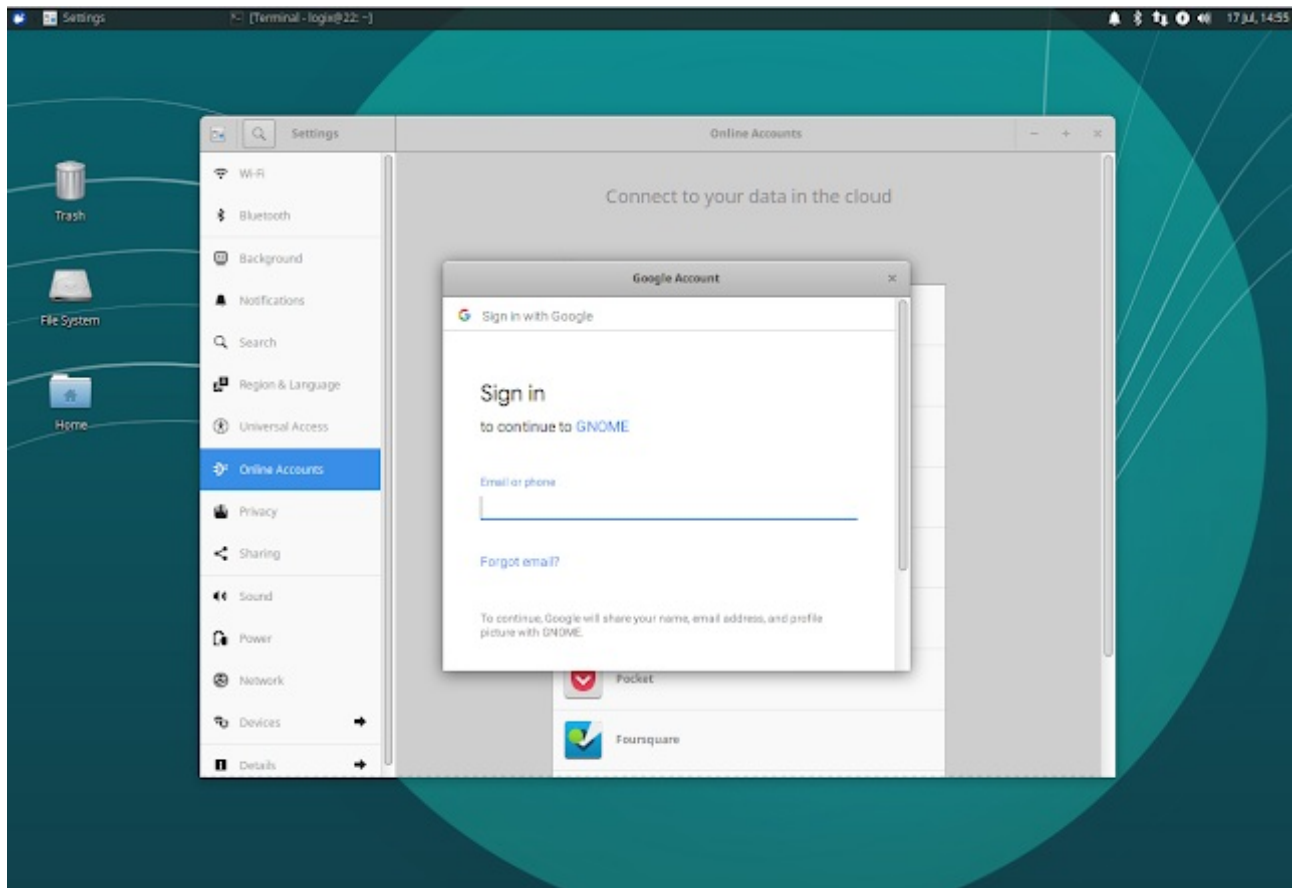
Settings
[Terminal - logix@22: ~]
17 jul, 14:55

Trash
File System
Home

Settings
Online Accounts
Wi-Fi
Bluetooth
Background
Notifications
Search
Region & Language
Universal Access
Online Accounts
Privacy
Sharing
Sound
Power
Network
Devices
Details

Connect to your data in the cloud

Google Account
Sign in with Google

Sign in
to continue to GNOME

Email or phone

Forgot email?

To continue, Google will share your name, email address, and profile picture with GNOME.

Pocket
Foursquare